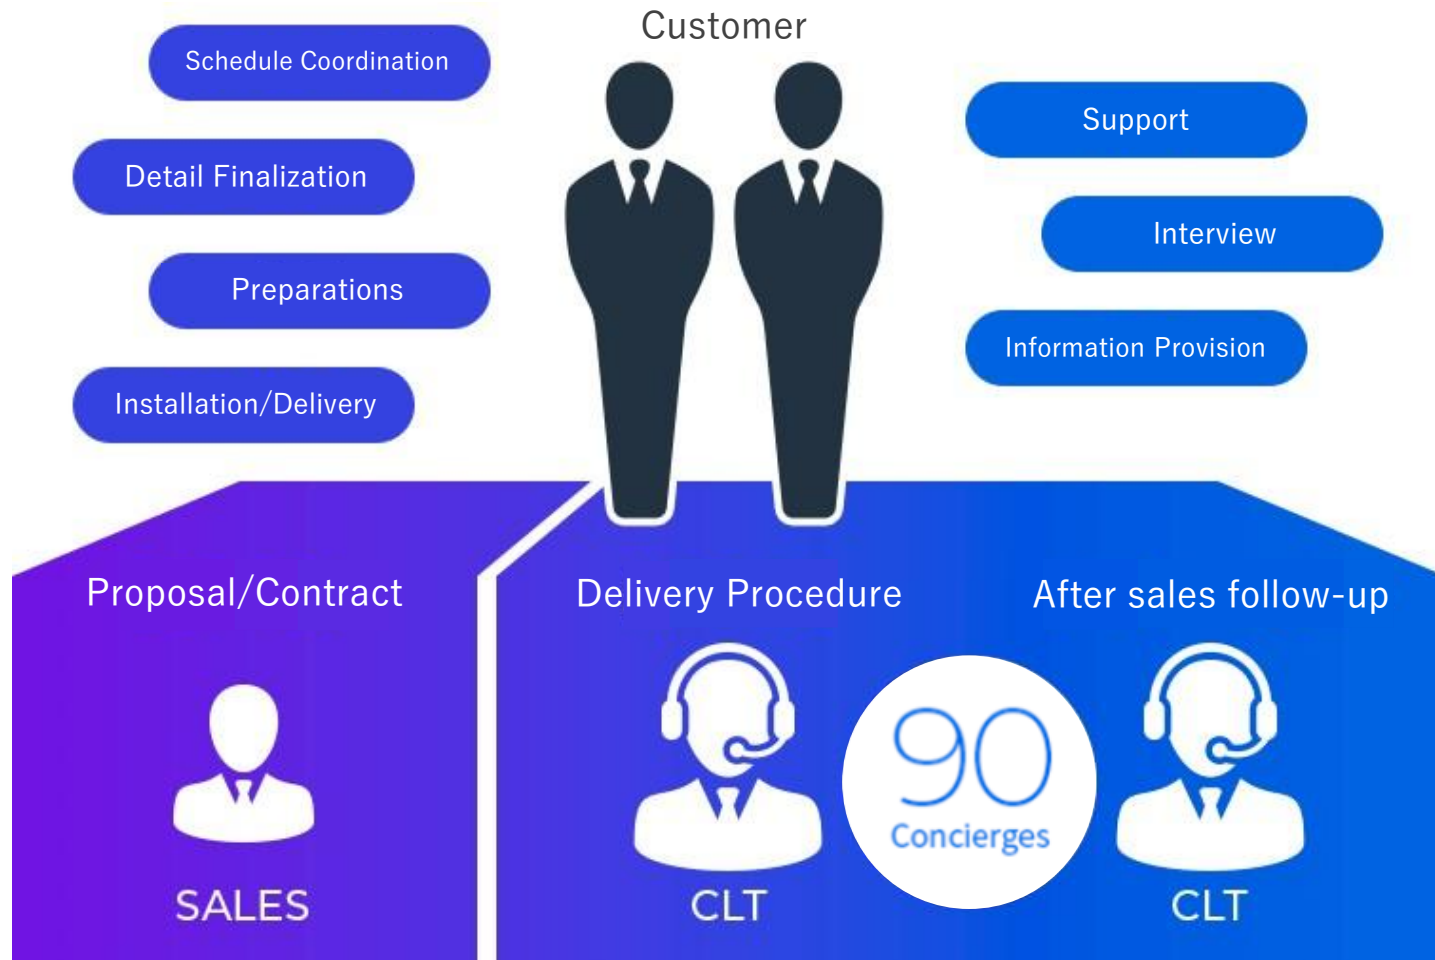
Customer

Schedule Coordination

Detail Finalization

Preparations

Installation/Delivery

Support

Interview

Information Provision

Proposal/Contract

SALES

Delivery Procedure

CLT

90
Concierges

After sales follow-up

CLT